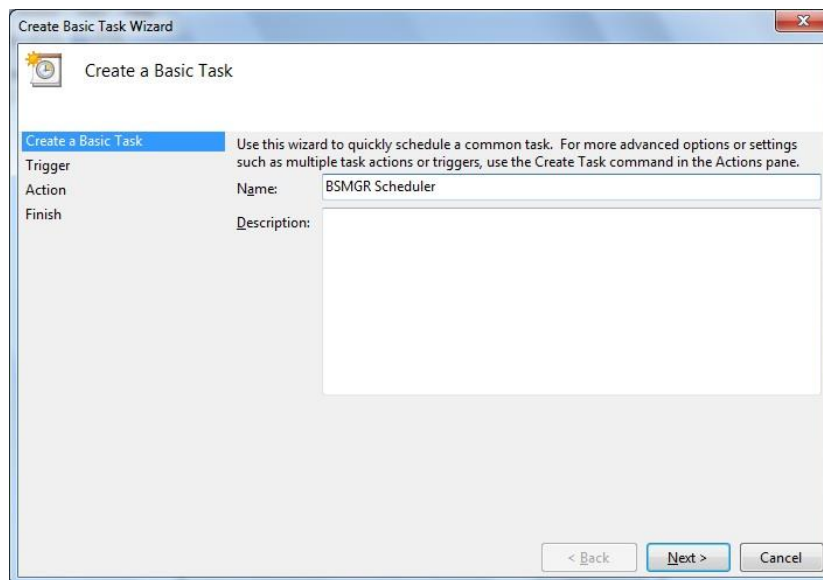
Create Basic Task Wizard

Create a Basic Task

Create a Basic Task
Trigger
Action
Finish

Use this wizard to quickly schedule a common task. For more advanced options or settings such as multiple task actions or triggers, use the Create Task command in the Actions pane.

Name: BSMGR Scheduler

Description:

< Back
Next >
Cancel